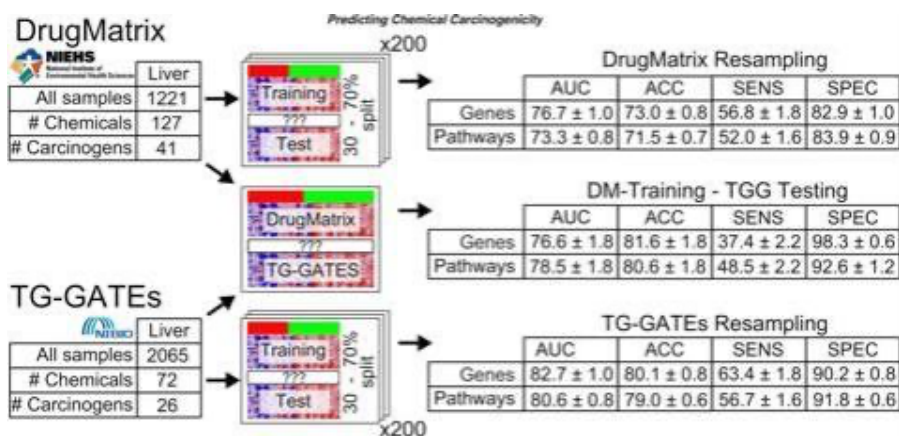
DrugMatrix

Predicting Chemical Carcinogenicity

NIEHS National Institute of Environmental Health Sciences

| | Liver |
|---|---|
| All samples | 1221 |
| # Chemicals | 127 |
| # Carcinogens | 41 |

x200

Training
???
Test
30 - 70% split

DrugMatrix Resampling

| | AUC | ACC | SENS | SPEC |
|---|---|---|---|---|
| Genes | 76.7 ± 1.0 | 73.0 ± 0.8 | 56.8 ± 1.8 | 82.9 ± 1.0 |
| Pathways | 73.3 ± 0.8 | 71.5 ± 0.7 | 52.0 ± 1.6 | 83.9 ± 0.9 |

DrugMatrix
???
TG-GATES

DM-Training - TGG Testing

| | AUC | ACC | SENS | SPEC |
|---|---|---|---|---|
| Genes | 76.6 ± 1.8 | 81.6 ± 1.8 | 37.4 ± 2.2 | 98.3 ± 0.6 |
| Pathways | 78.5 ± 1.8 | 80.6 ± 1.8 | 48.5 ± 2.2 | 92.6 ± 1.2 |

TG-GATEs

NIBIO

| | Liver |
|---|---|
| All samples | 2065 |
| # Chemicals | 72 |
| # Carcinogens | 26 |

Training
???
Test
30 - 70% split

x200

TG-GATEs Resampling

| | AUC | ACC | SENS | SPEC |
|---|---|---|---|---|
| Genes | 82.7 ± 1.0 | 80.1 ± 0.8 | 63.4 ± 1.8 | 90.2 ± 0.8 |
| Pathways | 80.6 ± 0.8 | 79.0 ± 0.6 | 56.7 ± 1.6 | 91.8 ± 0.6 |